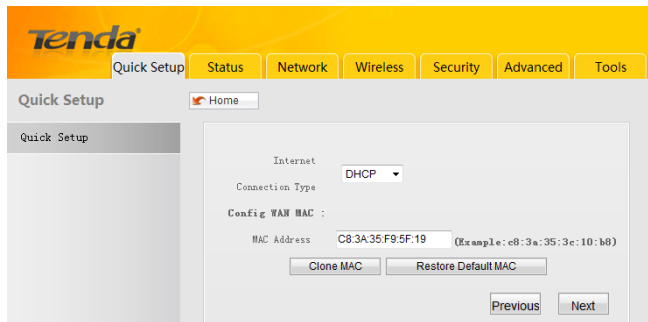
Tenda

Quick Setup | Status | Network | Wireless | Security | Advanced | Tools

Quick Setup

Home

Quick Setup

Internet Connection Type DHCP

Config WAN MAC :

MAC Address C8:3A:35:F9:5F:19 (Example:c8:3a:35:3c:10:b8)

Clone MAC Restore Default MAC

Previous Next